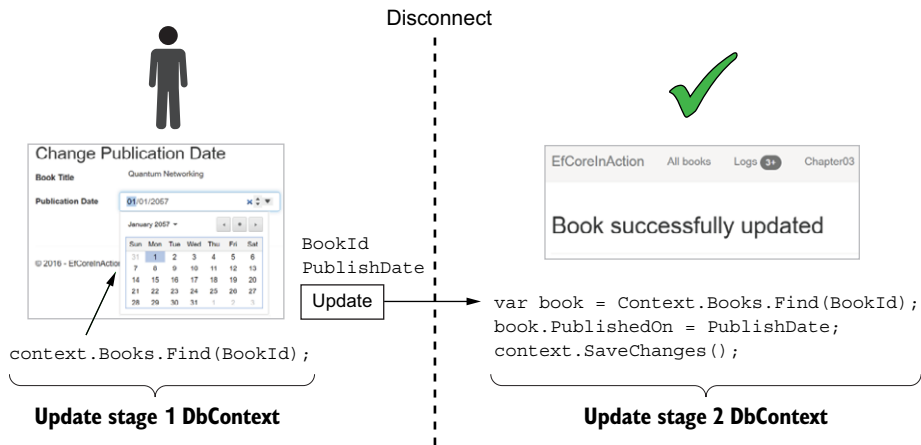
Disconnect

Change Publication Date

Book Title Quantum Networking

Publication Date 01/01/2057

January 2057

| Sun | Mon | Tue | Wed | Thu | Fri | Sat |
|---|---|---|---|---|---|---|
| 31 | 1 | 2 | 3 | 4 | 5 | 6 |
| 7 | 8 | 9 | 10 | 11 | 12 | 13 |
| 14 | 15 | 16 | 17 | 18 | 19 | 20 |
| 21 | 22 | 23 | 24 | 25 | 26 | 27 |
| 28 | 29 | 30 | 31 | 1 | 2 | 3 |

© 2016 - EfCoreInActio

context.Books.Find(BookId);

Update stage 1 DbContext

BookId
PublishDate

Update

EfCoreInAction All books Logs 3+ Chapter03

Book successfully updated

var book = Context.Books.Find(BookId);
book.PublishedOn = PublishDate;
context.SaveChanges();

Update stage 2 DbContext